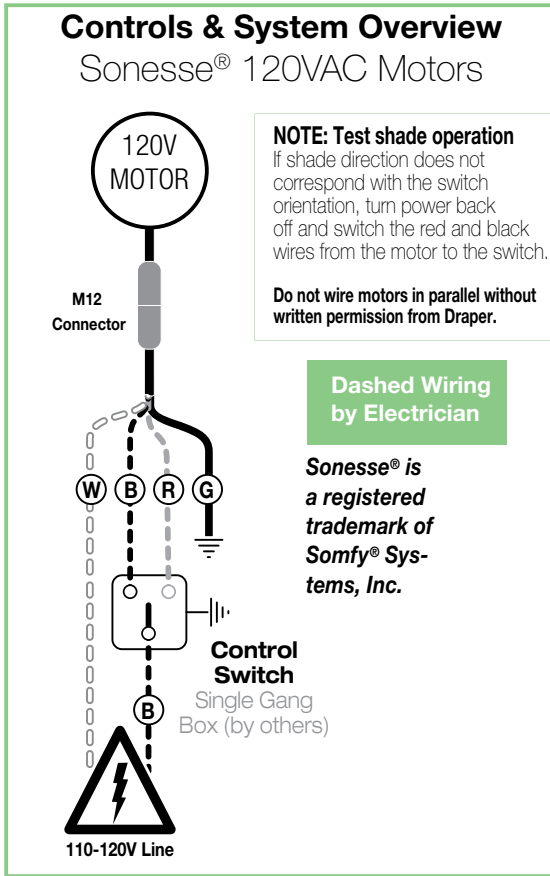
Controls & System Overview
Sonesse® 120VAC Motors

120V MOTOR

NOTE: Test shade operation
If shade direction does not correspond with the switch orientation, turn power back off and switch the red and black wires from the motor to the switch.

Do not wire motors in parallel without written permission from Draper.

M12 Connector

Dashed Wiring by Electrician

W B R G

Sonesse® is a registered trademark of Somfy® Systems, Inc.

Control Switch
Single Gang Box (by others)

B

110-120V Line